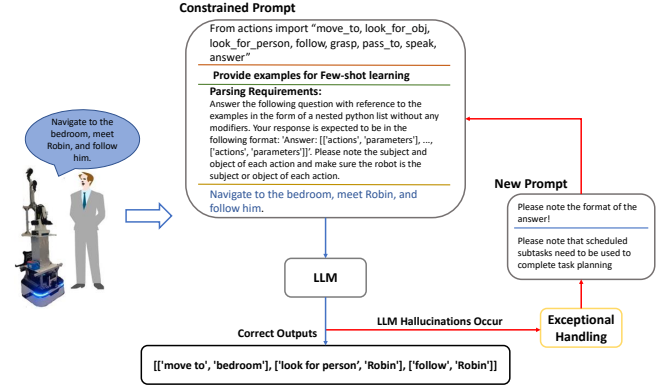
Navigate to the bedroom, meet Robin, and follow him.

Constrained Prompt

From actions import "move_to, look_for_obj, look_for_person, follow, grasp, pass_to, speak, answer"

Provide examples for Few-shot learning

Parsing Requirements:
Answer the following question with reference to the examples in the form of a nested python list without any modifiers. Your response is expected to be in the following format: 'Answer: [['actions', 'parameters'], ..., ['actions', 'parameters']]'. Please note the subject and object of each action and make sure the robot is the subject or object of each action.

Navigate to the bedroom, meet Robin, and follow him.

New Prompt

Please note the format of the answer!

Please note that scheduled subtasks need to be used to complete task planning

LLM

Correct Outputs

LLM Hallucinations Occur

Exceptional Handling

[['move to', 'bedroom'], ['look for person', 'Robin'], ['follow', 'Robin']]